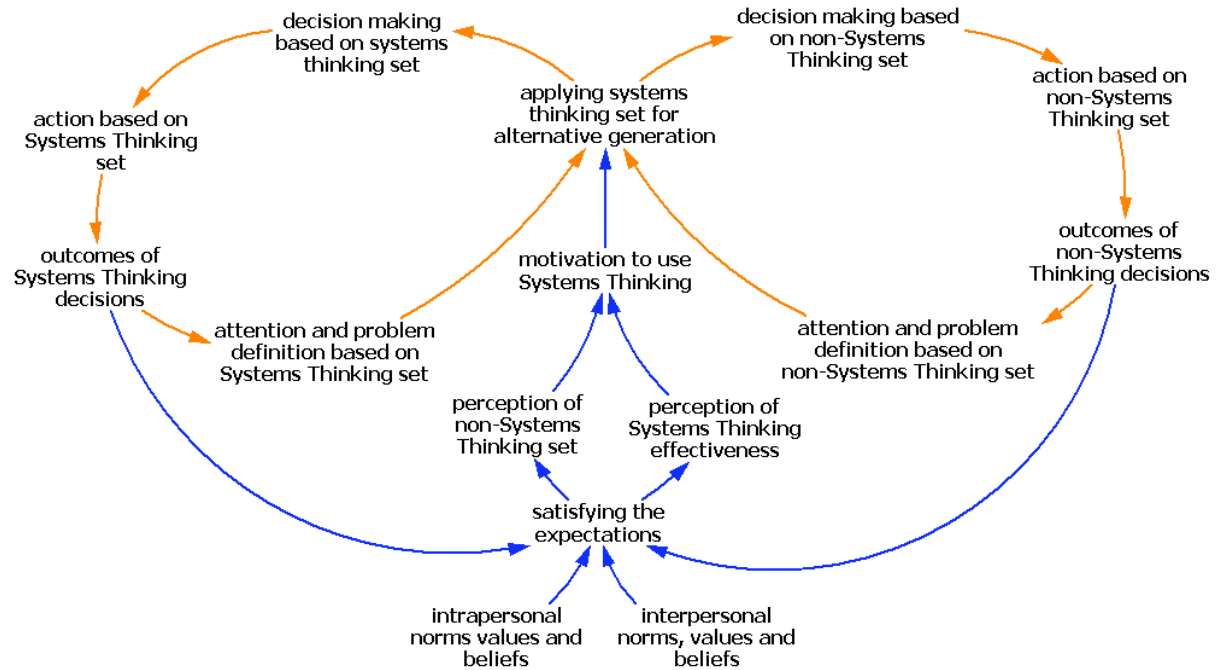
decision making based on systems thinking set

decision making based on non-Systems Thinking set

applying systems thinking set for alternative generation

action based on Systems Thinking set

action based on non-Systems Thinking set

outcomes of Systems Thinking decisions

motivation to use Systems Thinking

outcomes of non-Systems Thinking decisions

attention and problem definition based on Systems Thinking set

attention and problem definition based on non-Systems Thinking set

perception of non-Systems Thinking set

perception of Systems Thinking effectiveness

satisfying the expectations

intrapersonal norms values and beliefs

interpersonal norms, values and beliefs